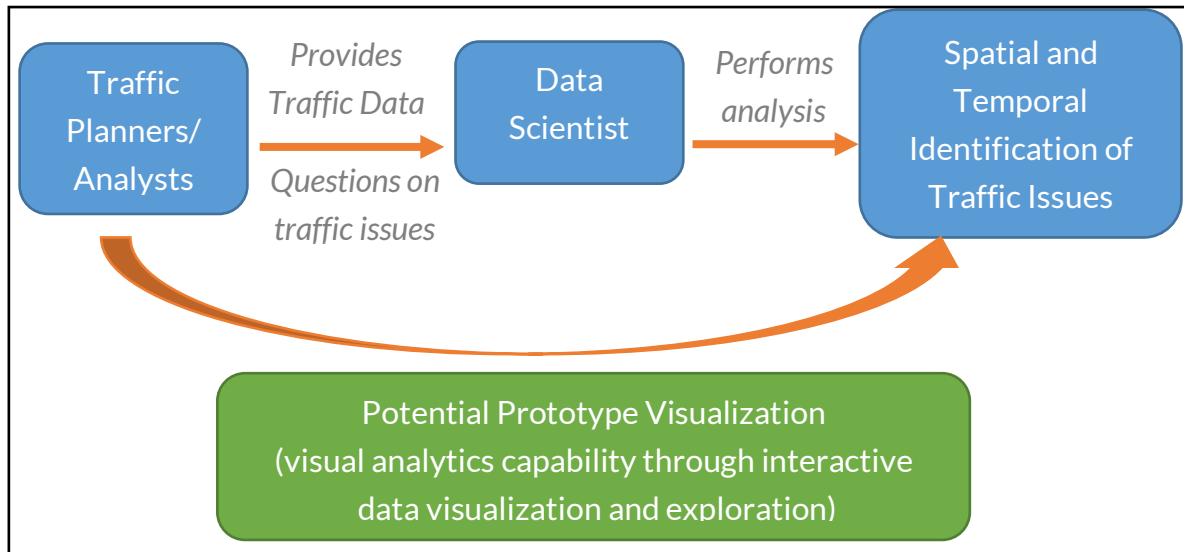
Traffic Planners/ Analysts

Provides Traffic Data

Questions on traffic issues

Data Scientist

Performs analysis

Spatial and Temporal Identification of Traffic Issues

Potential Prototype Visualization (visual analytics capability through interactive data visualization and exploration)